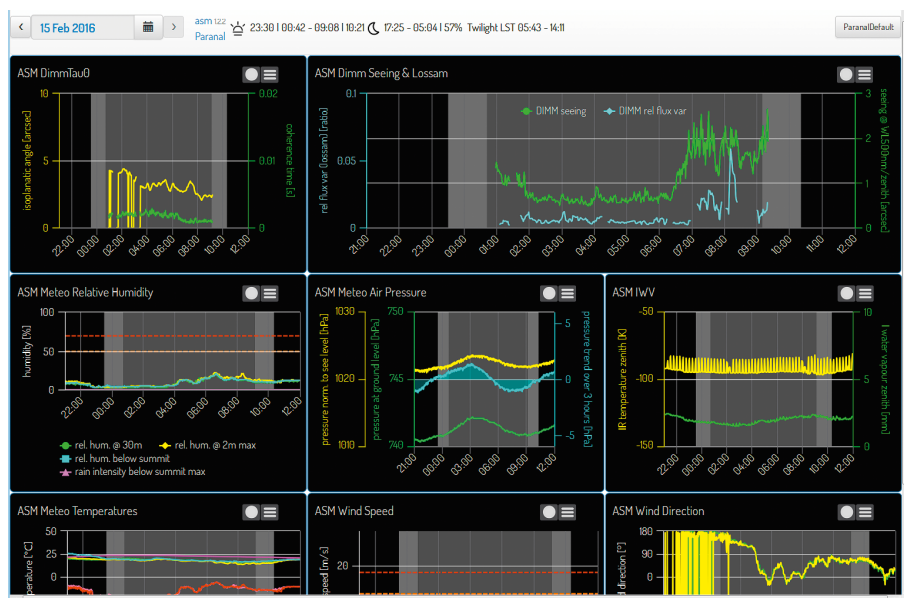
‹ 15 Feb 2016 › asm 1.2.2 Paranal 23:30 | 00:42 - 09:08 | 10:21 17:25 - 05:04 | 57% Twilight LST 05:43 - 14:11 ParanalDefault

ASM DimmTau0

isoplanatic angle [arcsec]
coherence time [s]
10 5 0
0.02 0.01 0
22:00 00:00 02:00 04:00 06:00 08:00 10:00 12:00

ASM Dimm Seeing & Lossam

DIMM seeing DIMM rel flux var
rel flux var (lossam) [ratio]
seeing @ λ0.500nm/zenith [arcsec]
0.1 0.05 0
3 2 1 0
21:00 22:00 23:00 00:00 01:00 02:00 03:00 04:00 05:00 06:00 07:00 08:00 09:00 10:00 11:00 12:00

ASM Meteo Relative Humidity

humidity [%]
100 50 0
22:00 00:00 02:00 04:00 06:00 08:00 10:00 12:00
rel. hum. @ 30m rel. hum. @ 2m max
rel. hum. below summit
rain intensity below summit max

ASM Meteo Air Pressure

pressure norm. to see level [hPa]
pressure at ground level [hPa]
pressure trend over 3 hours [hPa]
1030 1020 1010
750 745 740
5 0 -5
21:00 00:00 03:00 06:00 09:00 12:00

ASM IWV

IR temperature zenith [K]
water vapour zenith [mm]
-50 -100 -150
10 5 0
22:00 00:00 02:00 04:00 06:00 08:00 10:00 12:00

ASM Meteo Temperatures

perature [°C]
20 10 0

ASM Wind Speed

speed [m/s]
20

ASM Wind Direction

d direction [°]
180 90 0 -90